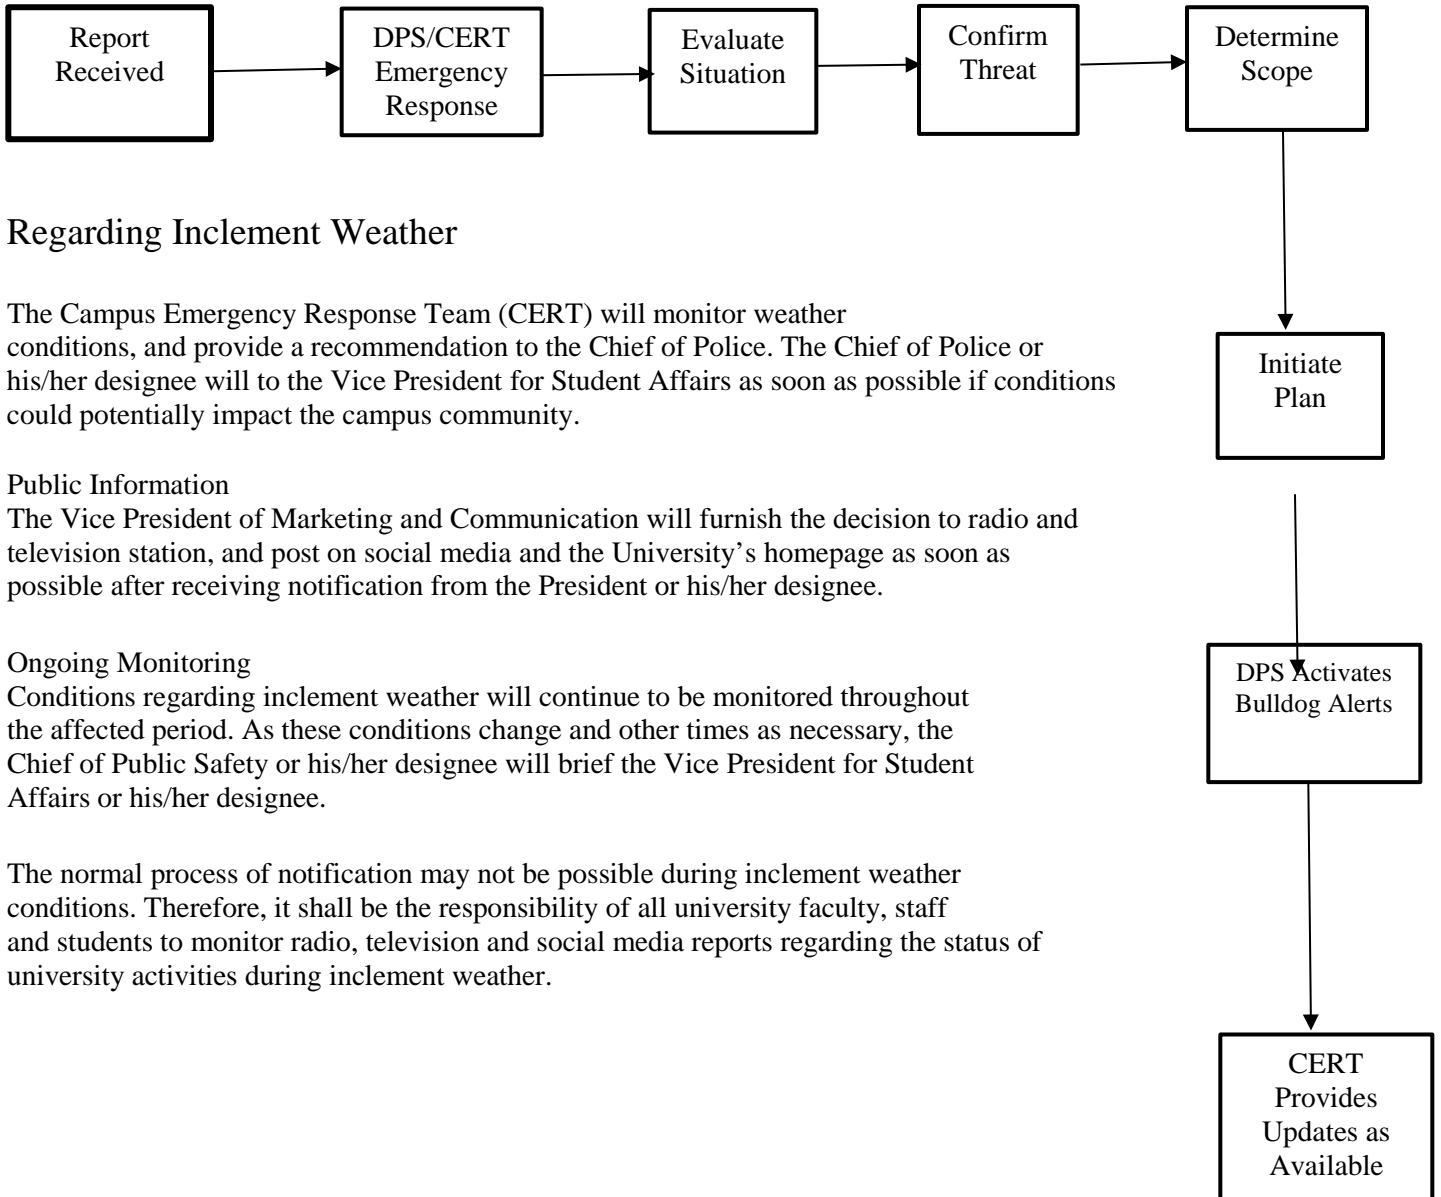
Report Received

DPS/CERT Emergency Response

Evaluate Situation

Confirm Threat

Determine Scope

Initiate Plan

DPS Activates Bulldog Alerts

CERT Provides Updates as Available

Regarding Inclement Weather

The Campus Emergency Response Team (CERT) will monitor weather conditions, and provide a recommendation to the Chief of Police. The Chief of Police or his/her designee will to the Vice President for Student Affairs as soon as possible if conditions could potentially impact the campus community.

Public Information
The Vice President of Marketing and Communication will furnish the decision to radio and television station, and post on social media and the University's homepage as soon as possible after receiving notification from the President or his/her designee.

Ongoing Monitoring
Conditions regarding inclement weather will continue to be monitored throughout the affected period. As these conditions change and other times as necessary, the Chief of Public Safety or his/her designee will brief the Vice President for Student Affairs or his/her designee.

The normal process of notification may not be possible during inclement weather conditions. Therefore, it shall be the responsibility of all university faculty, staff and students to monitor radio, television and social media reports regarding the status of university activities during inclement weather.